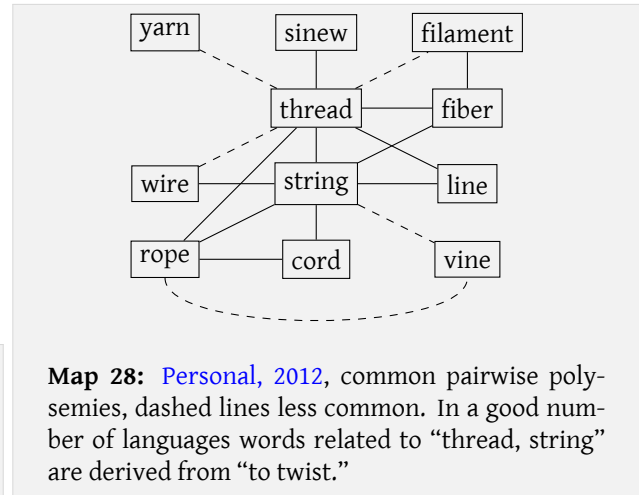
yarn

sinew

filament

thread

fiber

wire

string

line

rope

cord

vine

**Map 28:** Personal, 2012, common pairwise polysemies, dashed lines less common. In a good number of languages words related to "thread, string" are derived from "to twist."